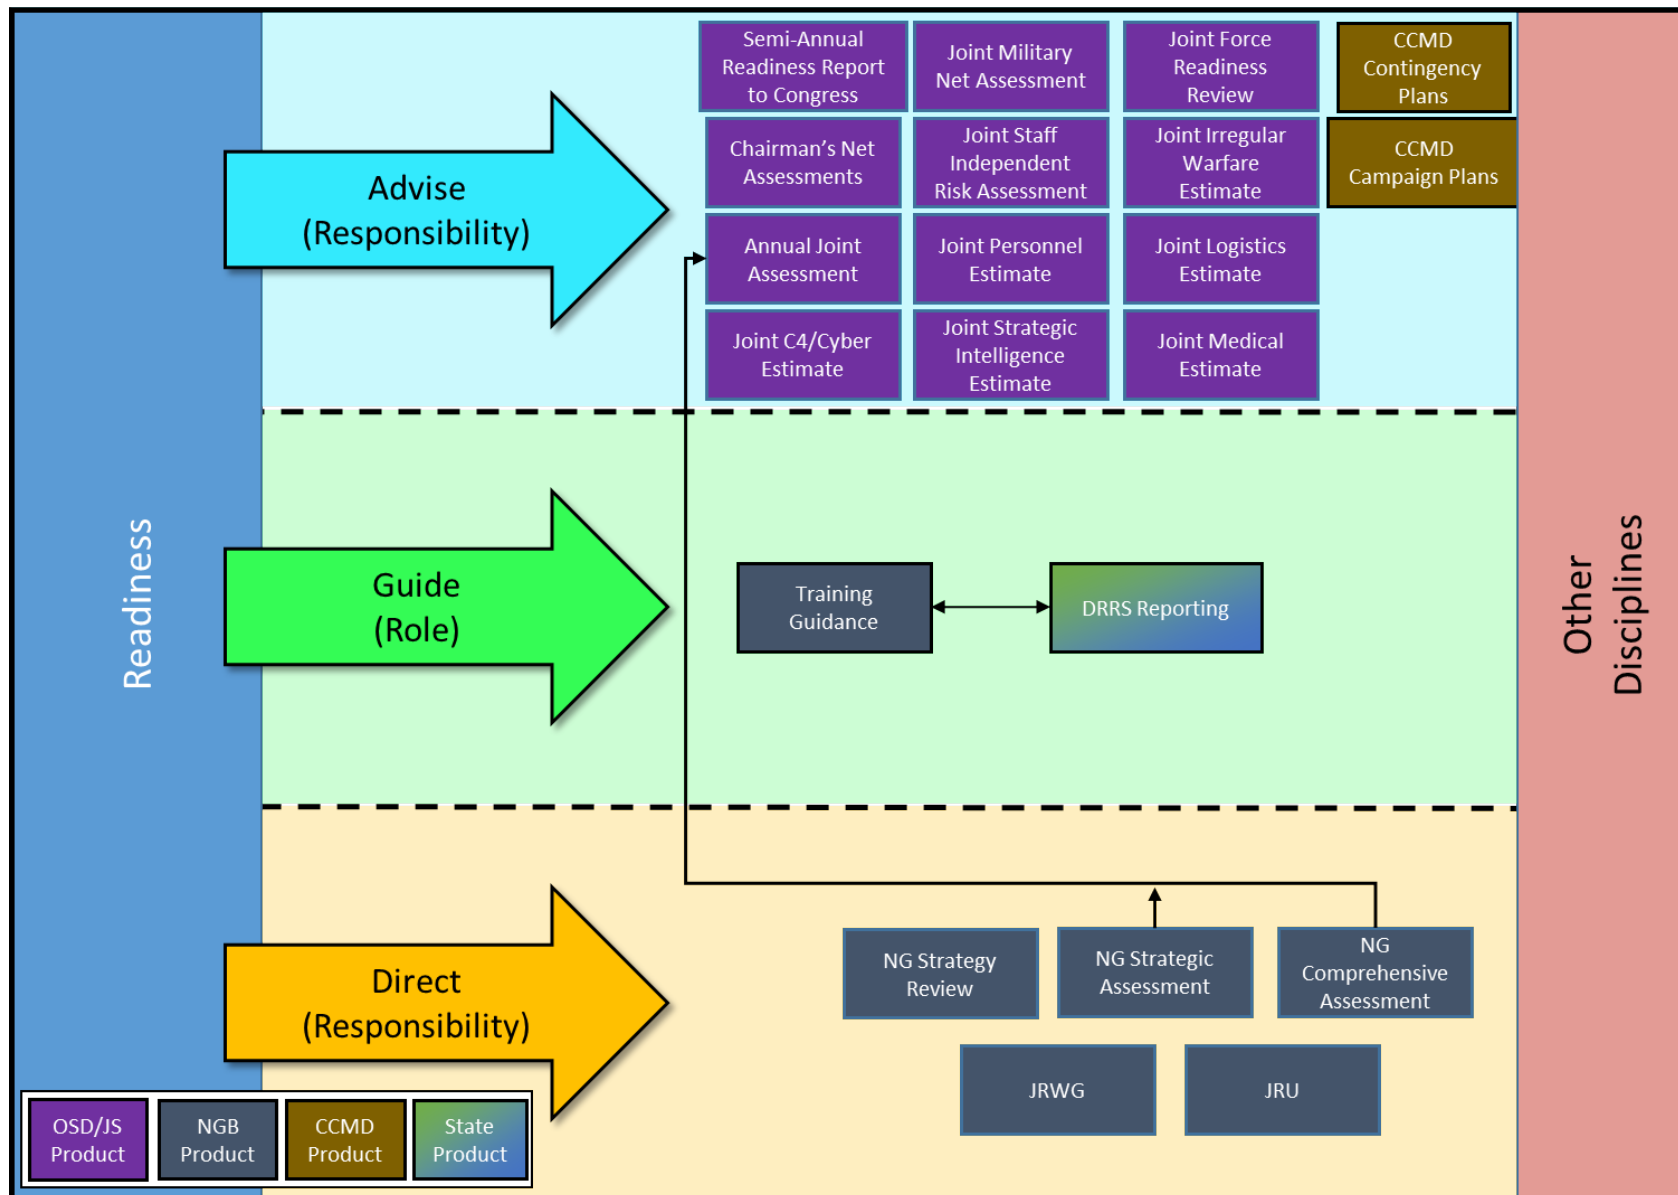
Readiness

Advise
(Responsibility)

Semi-Annual Readiness Report to Congress

Joint Military Net Assessment

Joint Force Readiness Review

CCMD Contingency Plans

Chairman's Net Assessments

Joint Staff Independent Risk Assessment

Joint Irregular Warfare Estimate

CCMD Campaign Plans

Annual Joint Assessment

Joint Personnel Estimate

Joint Logistics Estimate

Joint C4/Cyber Estimate

Joint Strategic Intelligence Estimate

Joint Medical Estimate

Guide
(Role)

Training Guidance

DRRS Reporting

Direct
(Responsibility)

NG Strategy Review

NG Strategic Assessment

NG Comprehensive Assessment

JRWG

JRU

OSD/JS Product

NGB Product

CCMD Product

State Product

Other Disciplines